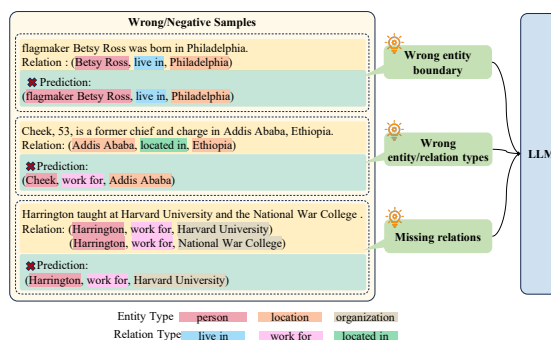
Wrong/Negative Samples

flagmaker Betsy Ross was born in Philadelphia.
Relation : (Betsy Ross, live in, Philadelphia)

✖ Prediction:
(flagmaker Betsy Ross, live in, Philadelphia)

Wrong entity boundary

Cheek, 53, is a former chief and charge in Addis Ababa, Ethiopia.
Relation: (Addis Ababa, located in, Ethiopia)

✖ Prediction:
(Cheek, work for, Addis Ababa)

Wrong entity/relation types

Harrington taught at Harvard University and the National War College .
Relation: (Harrington, work for, Harvard University)
(Harrington, work for, National War College)

✖ Prediction:
(Harrington, work for, Harvard University)

Missing relations

LLM

Entity Type person location organization
Relation Type live in work for located in